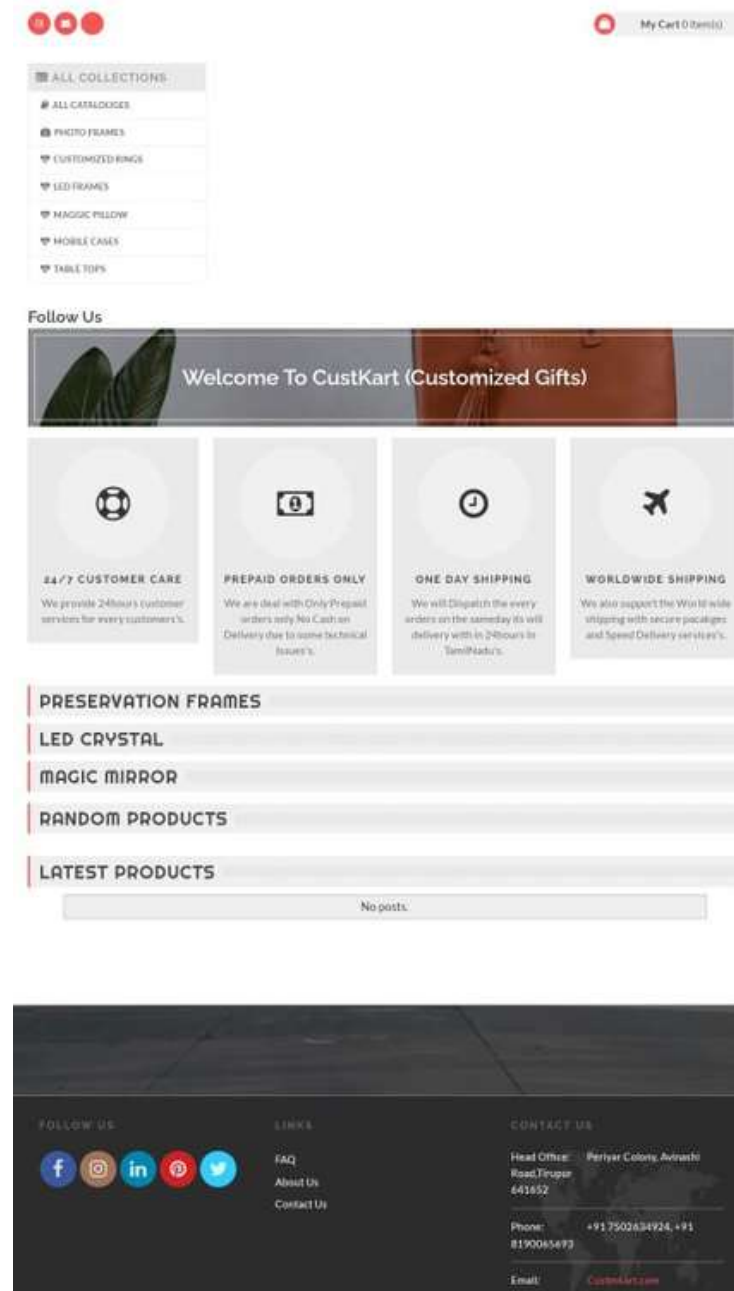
My Cart 0 item(s)

ALL COLLECTIONS
ALL CATALOGUES
PHOTO FRAMES
CUSTOMIZED RINGS
LED FRAMES
MAGGIC PILLOW
MOBILE CASES
TABLE TOPS

Follow Us

Welcome To CustKart (Customized Gifts)

24/7 CUSTOMER CARE
We provide 24hours customer services for every customers's.

PREPAID ORDERS ONLY
We are deal with Only Prepaid orders only No Cash on Delivery due to some technical Issues's.

ONE DAY SHIPPING
We will Dispatch the every orders on the sameday its will delivery with in 24hours to TamilNadu's.

WORLDWIDE SHIPPING
We also support the World wide shipping with secure pacakges and Speed Delivery services's.

PRESERVATION FRAMES

LED CRYSTAL

MAGIC MIRROR

RANDOM PRODUCTS

LATEST PRODUCTS

No posts.

FOLLOW US

LINKS
FAQ
About Us
Contact Us

CONTACT US
Head Office: Periyar Colony, Avinashi Road,Tirupur 641652
Phone: +91 7502634924, +91 8190065693
Email: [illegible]